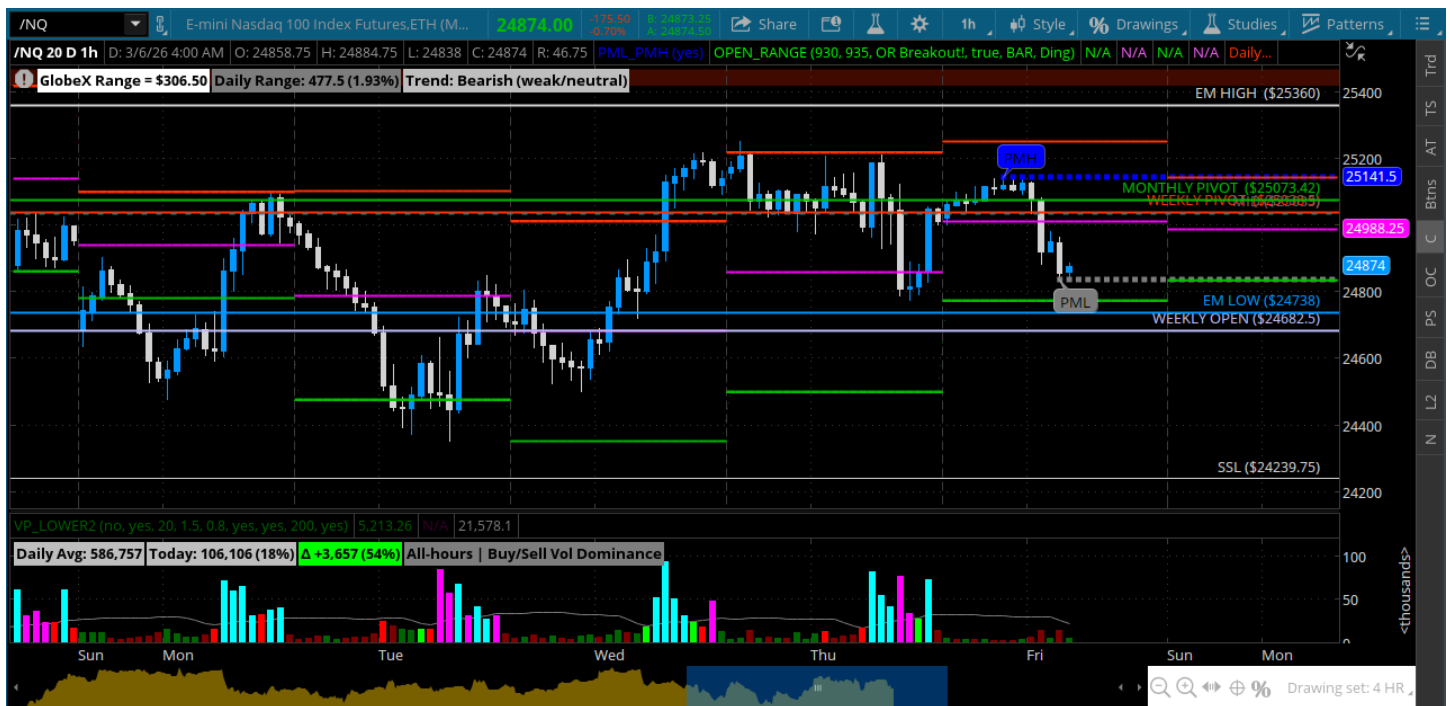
/NQ E-mini Nasdaq 100 Index Futures.ETH (M... 24874.00 -175.50 -0.70% B: 24873.25 A: 24874.50 Share Style Drawings Studies Patterns

/NQ 20 D 1h D: 3/6/26 4:00 AM O: 24858.75 H: 24884.75 L: 24838 C: 24874 R: 46.75 PML_PMH (yes) OPEN_RANGE (930, 935, OR Breakout!, true, BAR, Ding) N/A N/A N/A N/A Daily...

GlobeX Range = $306.50 Daily Range: 477.5 (1.93%) Trend: Bearish (weak/neutral)

EM HIGH ($25360)
PMH
MONTHLY PIVOT ($25073.42)
WEEKLY PIVOT ($25038.5)
PML
EM LOW ($24738)
WEEKLY OPEN ($24682.5)
SSL ($24239.75)

25400
25200
25141.5
24988.25
24874
24800
24600
24400
24200

Trd
TS
AT
Btns
C
OC
PS
DB
L2
N

VP_LOWER2 (no, yes, 20, 1.5, 0.8, yes, yes, 200, yes) 5,213.26 N/A 21,578.1

Daily Avg: 586,757 Today: 106,106 (18%) Δ +3,657 (54%) All-hours | Buy/Sell Vol Dominance

100
50
0
<thousands>

Sun Mon Tue Wed Thu Fri Sun Mon

Drawing set: 4 HR